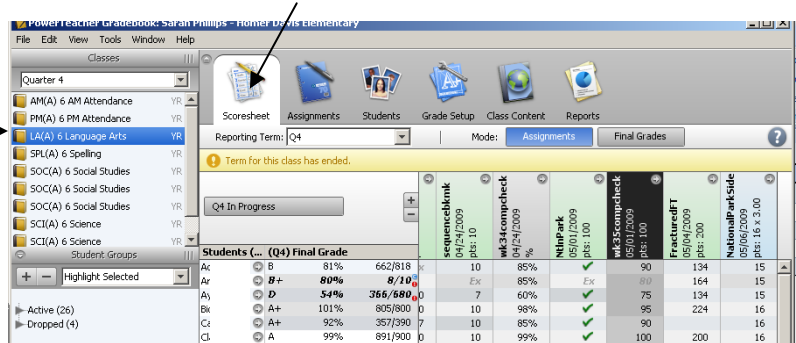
PowerTeacher Gradebook: Sarah Phillips - Homer Davis Elementary

File Edit View Tools Window Help

Classes

Quarter 4

AM(A) 6 AM Attendance YR
PM(A) 6 PM Attendance YR
LA(A) 6 Language Arts YR
SPL(A) 6 Spelling YR
SOC(A) 6 Social Studies YR
SOC(A) 6 Social Studies YR
SOC(A) 6 Social Studies YR
SCI(A) 6 Science YR
SCI(A) 6 Science YR

Student Groups

+ − Highlight Selected

Active (26)
Dropped (4)

Scoresheet Assignments Students Grade Setup Class Content Reports

Reporting Term: Q4 Mode: Assignments Final Grades

Term for this class has ended.

Q4 In Progress

| Students (... | (Q4) Final Grade | | | sequencebknk 04/24/2009 pts: 10 | wk34compcheck 04/24/2009 % | NtlnPark 05/01/2009 pts: 10 | wk35compcheck 05/01/2009 pts: 100 | FracturedFT 05/04/2009 pts: 200 | NationalParkSide 05/06/2009 pts: 16 x 3.00 |
|---|---|---|---|---|---|---|---|---|---|
| Ac | B | 81% | 662/818 | 10 | 85% | ✔ | 90 | 134 | 15 |
| Ar | B+ | 80% | 8/10 | Ex | 85% | Ex | 80 | 164 | 15 |
| Ay | D | 54% | 356/680 | 7 | 60% | ✔ | 75 | 134 | 15 |
| Bi | A+ | 101% | 805/800 | 10 | 98% | ✔ | 95 | 224 | 16 |
| Ca | A+ | 92% | 357/390 | 10 | 85% | ✔ | 90 | | 16 |
| Cl | A | 99% | 891/900 | 10 | 99% | ✔ | 100 | 200 | 16 |